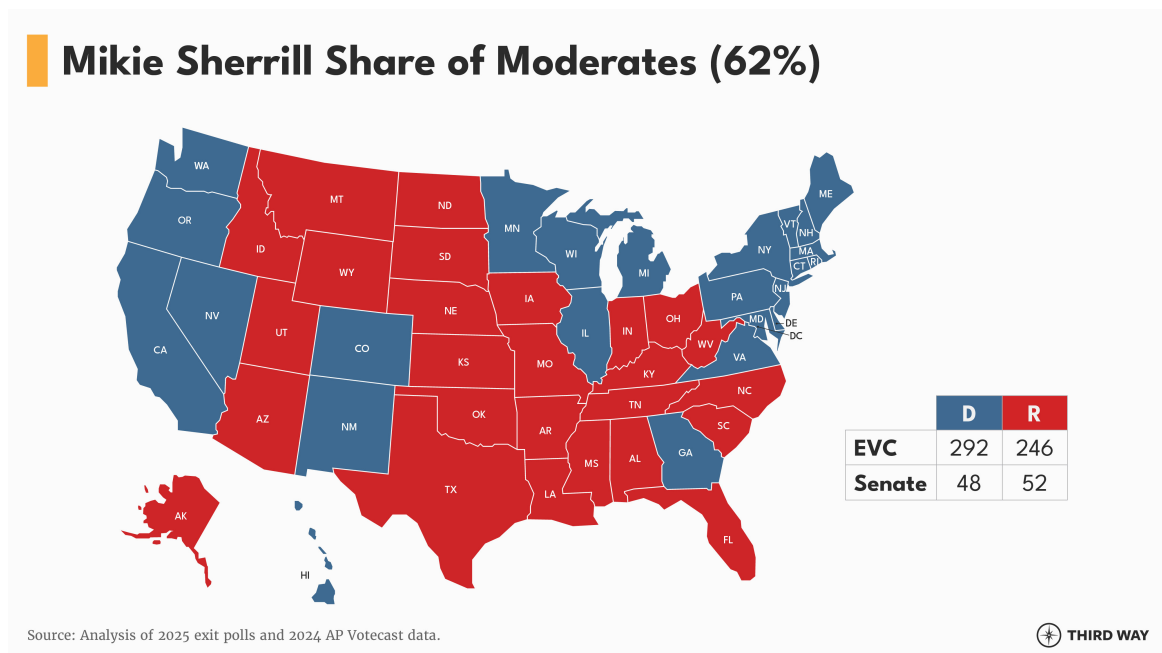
Mikie Sherrill Share of Moderates (62%)

WA
OR
CA
NV
ID
MT
WY
UT
AZ
CO
NM
ND
SD
NE
KS
OK
TX
MN
IA
MO
AR
LA
WI
IL
MI
IN
OH
KY
TN
MS
AL
GA
FL
SC
NC
VA
WV
PA
NY
ME
VT
NH
MA
CT
RI
NJ
DE
MD
DC
AK
HI

| | D | R |
|---|---|---|
| EVC | 292 | 246 |
| Senate | 48 | 52 |

Source: Analysis of 2025 exit polls and 2024 AP Votecast data.

THIRD WAY